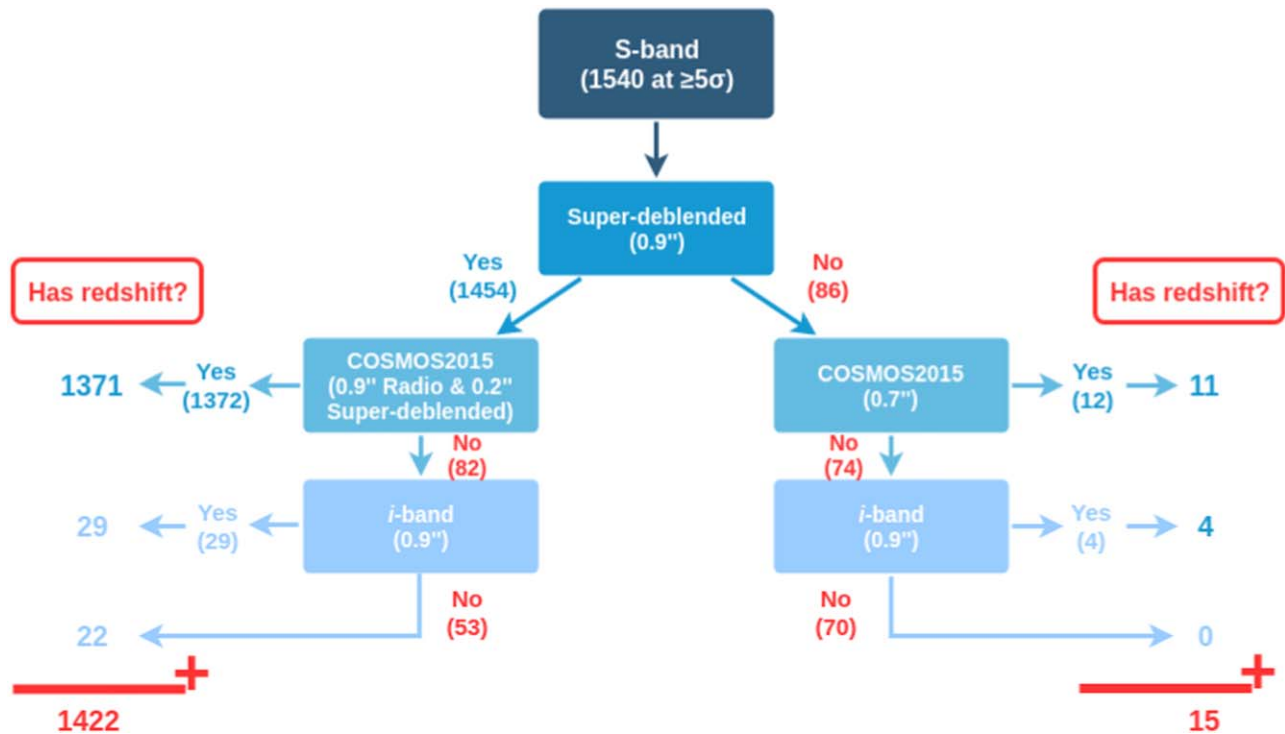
S-band
(1540 at ≥5σ)

Super-deblended
(0.9")

Yes
(1454)

No
(86)

Has redshift?

Has redshift?

1371

Yes
(1372)

COSMOS2015
(0.9" Radio & 0.2" Super-deblended)

COSMOS2015
(0.7")

Yes
(12)

11

No
(82)

No
(74)

29

Yes
(29)

*i*-band
(0.9")

*i*-band
(0.9")

Yes
(4)

4

No
(53)

No
(70)

22

0

+

+

1422

15